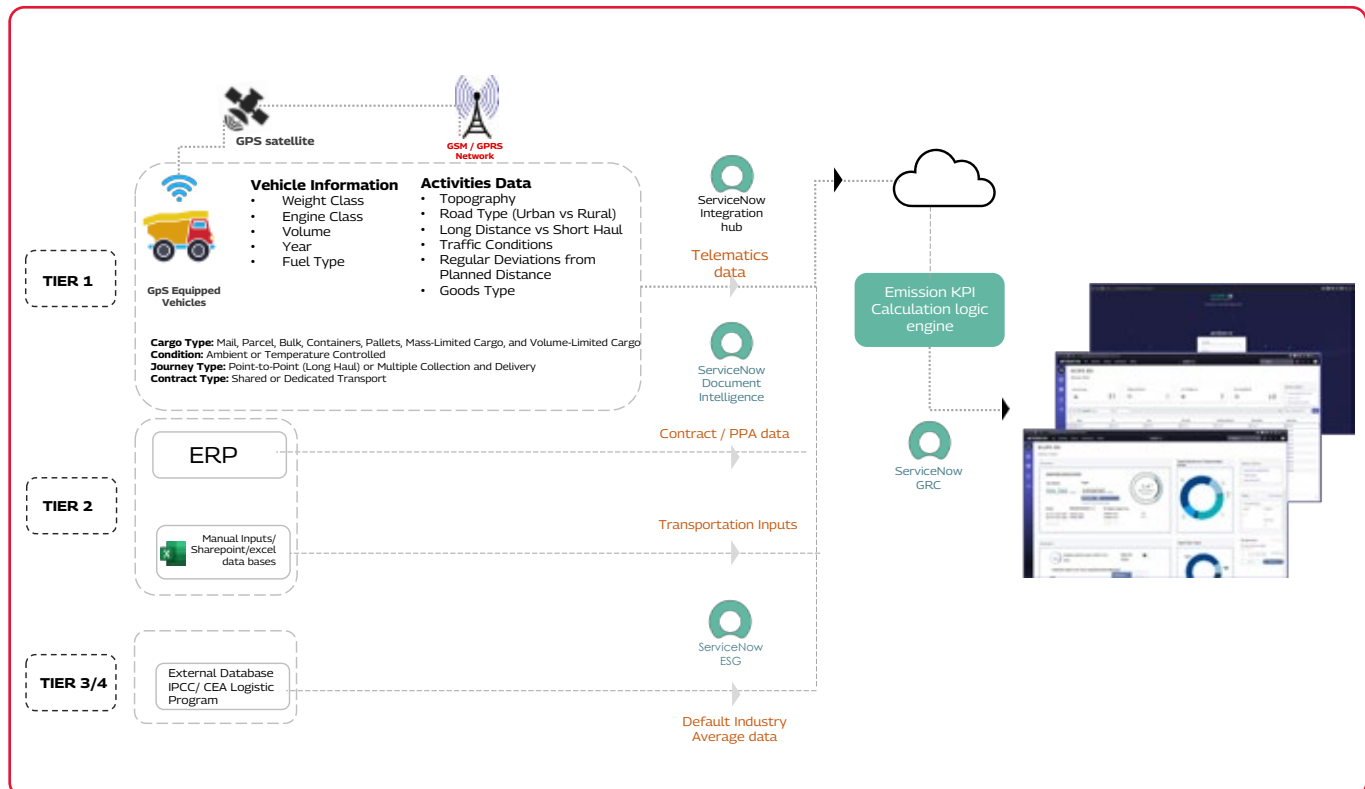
GPS satellite

GSM / GPRS Network

GpS Equipped Vehicles

Vehicle Information
- Weight Class
- Engine Class
- Volume
- Year
- Fuel Type

Activities Data
- Topography
- Road Type (Urban vs Rural)
- Long Distance vs Short Haul
- Traffic Conditions
- Regular Deviations from Planned Distance
- Goods Type

Cargo Type: Mail, Parcel, Bulk, Containers, Pallets, Mass-Limited Cargo, and Volume-Limited Cargo
Condition: Ambient or Temperature Controlled
Journey Type: Point-to-Point (Long Haul) or Multiple Collection and Delivery
Contract Type: Shared or Dedicated Transport

TIER 1

ServiceNow Integration hub

Telematics data

ServiceNow Document Intelligence

Emission KPI Calculation logic engine

ServiceNow GRC

TIER 2

ERP

Contract / PPA data

Manual Inputs/ Sharepoint/excel data bases

Transportation Inputs

TIER 3/4

ServiceNow ESG

External Database IPCC/ CEA Logistic Program

Default Industry Average data